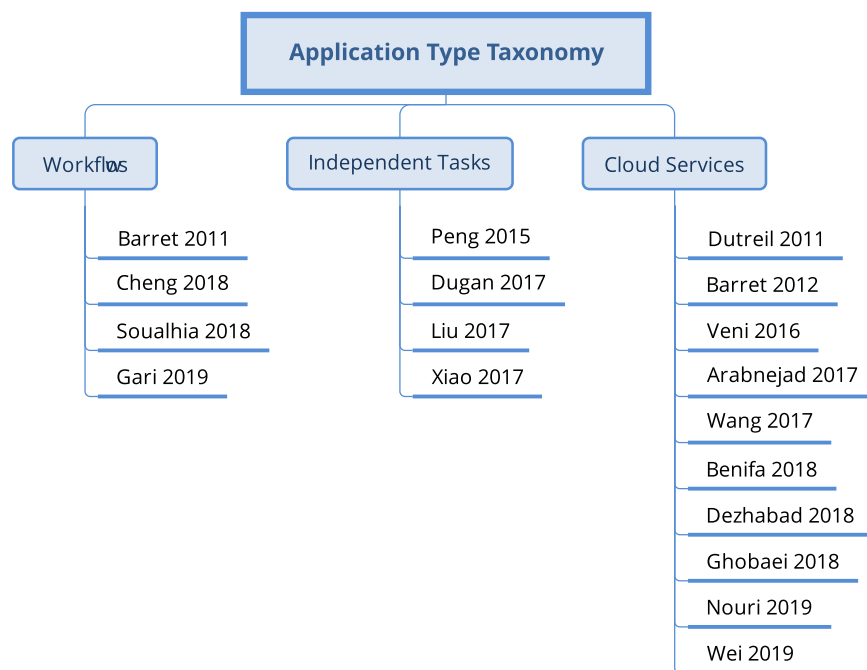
Application Type Taxonomy

Workflows

Barret 2011

Cheng 2018

Soualhia 2018

Gari 2019

Independent Tasks

Peng 2015

Dugan 2017

Liu 2017

Xiao 2017

Cloud Services

Dutreil 2011

Barret 2012

Veni 2016

Arabnejad 2017

Wang 2017

Benifa 2018

Dezhabad 2018

Ghobaei 2018

Nouri 2019

Wei 2019